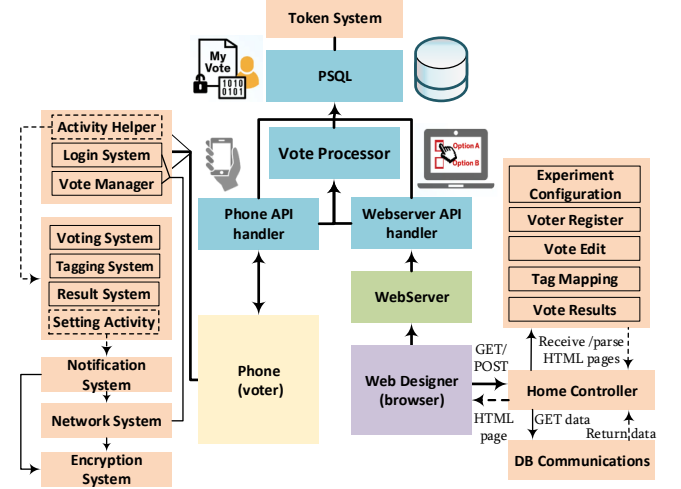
Token System

My Vote
1010
0101

PSQL

Vote Processor

Option A
Option B

Activity Helper
Login System
Vote Manager

Voting System
Tagging System
Result System
Setting Activity

Notification System

Network System

Encryption System

Phone API handler

Webserver API handler

WebServer

Phone (voter)

Web Designer (browser)

GET/ POST

HTML page

Experiment Configuration
Voter Register
Vote Edit
Tag Mapping
Vote Results

Receive /parse HTML pages

Home Controller

GET data

Return data

DB Communications